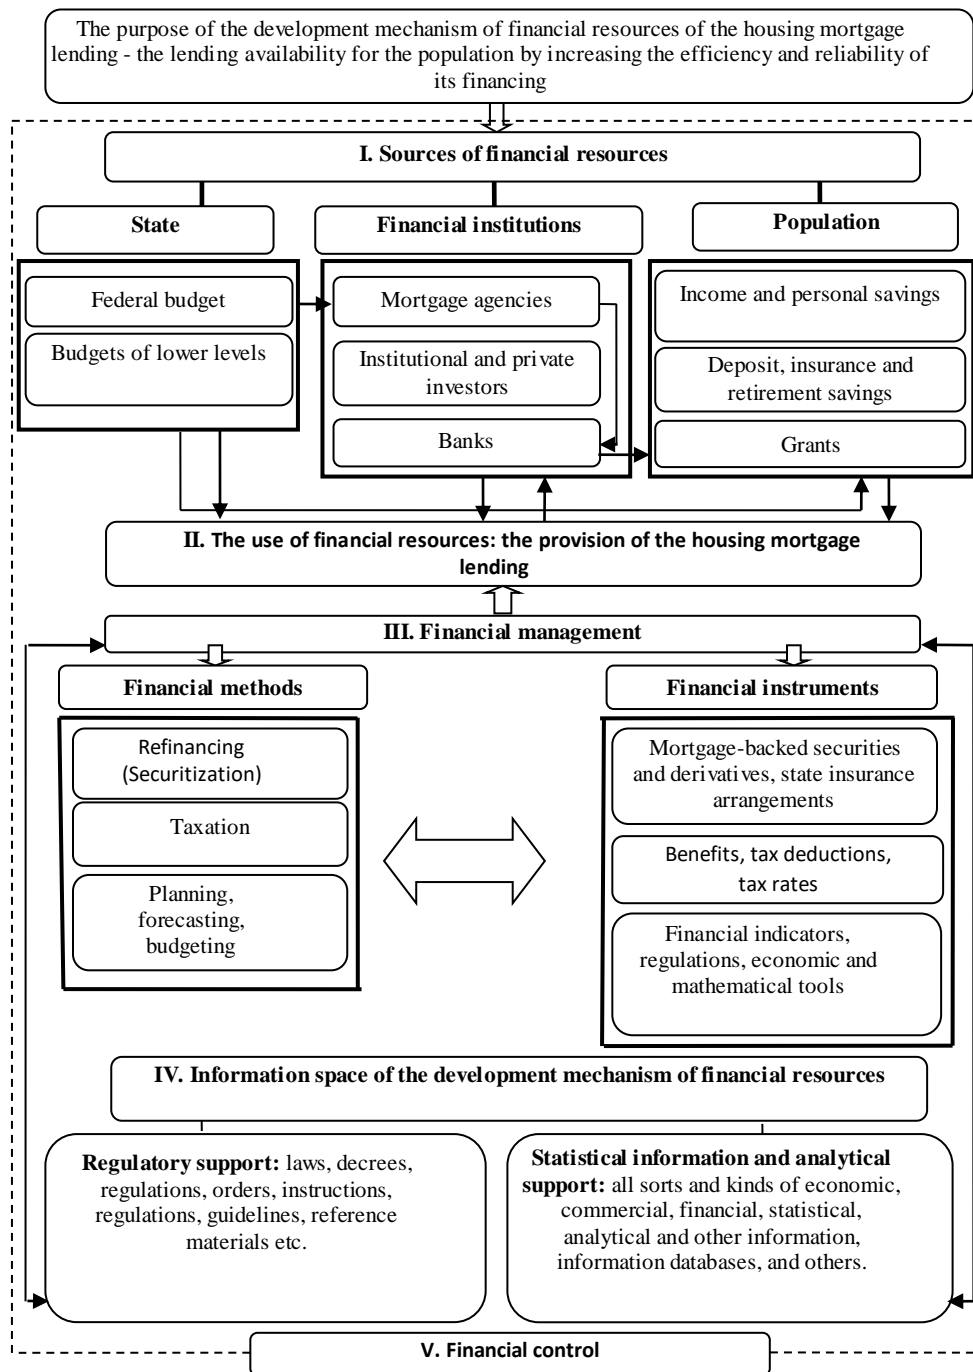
The purpose of the development mechanism of financial resources of the housing mortgage lending - the lending availability for the population by increasing the efficiency and reliability of its financing

I. Sources of financial resources

State

Financial institutions

Population

Federal budget

Budgets of lower levels

Mortgage agencies

Institutional and private investors

Banks

Income and personal savings

Deposit, insurance and retirement savings

Grants

II. The use of financial resources: the provision of the housing mortgage lending

III. Financial management

Financial methods

Financial instruments

Refinancing (Securitization)

Taxation

Planning, forecasting, budgeting

Mortgage-backed securities and derivatives, state insurance arrangements

Benefits, tax deductions, tax rates

Financial indicators, regulations, economic and mathematical tools

IV. Information space of the development mechanism of financial resources

Regulatory support: laws, decrees, regulations, orders, instructions, regulations, guidelines, reference materials etc.

Statistical information and analytical support: all sorts and kinds of economic, commercial, financial, statistical, analytical and other information, information databases, and others.

V. Financial control